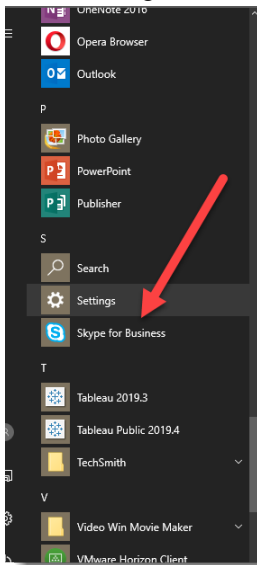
OneNote 2016
Opera Browser
Outlook
P
Photo Gallery
PowerPoint
Publisher
S
Search
Settings
Skype for Business
T
Tableau 2019.3
Tableau Public 2019.4
TechSmith
V
Video Win Movie Maker
VMware Horizon Client